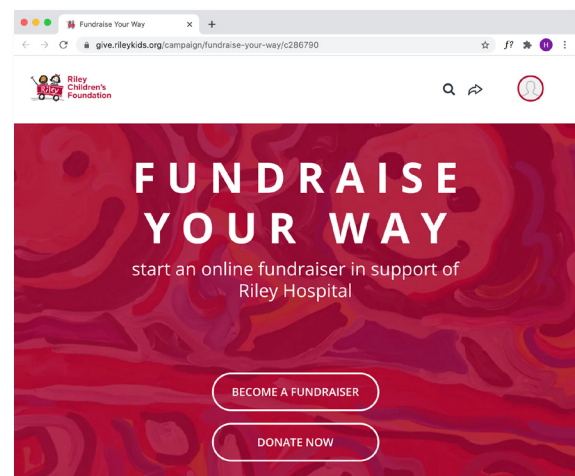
Fundraise Your Way

give.rileykids.org/campaign/fundraise-your-way/c286790

H

Riley Children's Foundation

Riley

FUNDRAISE YOUR WAY

start an online fundraiser in support of Riley Hospital

BECOME A FUNDRAISER

DONATE NOW